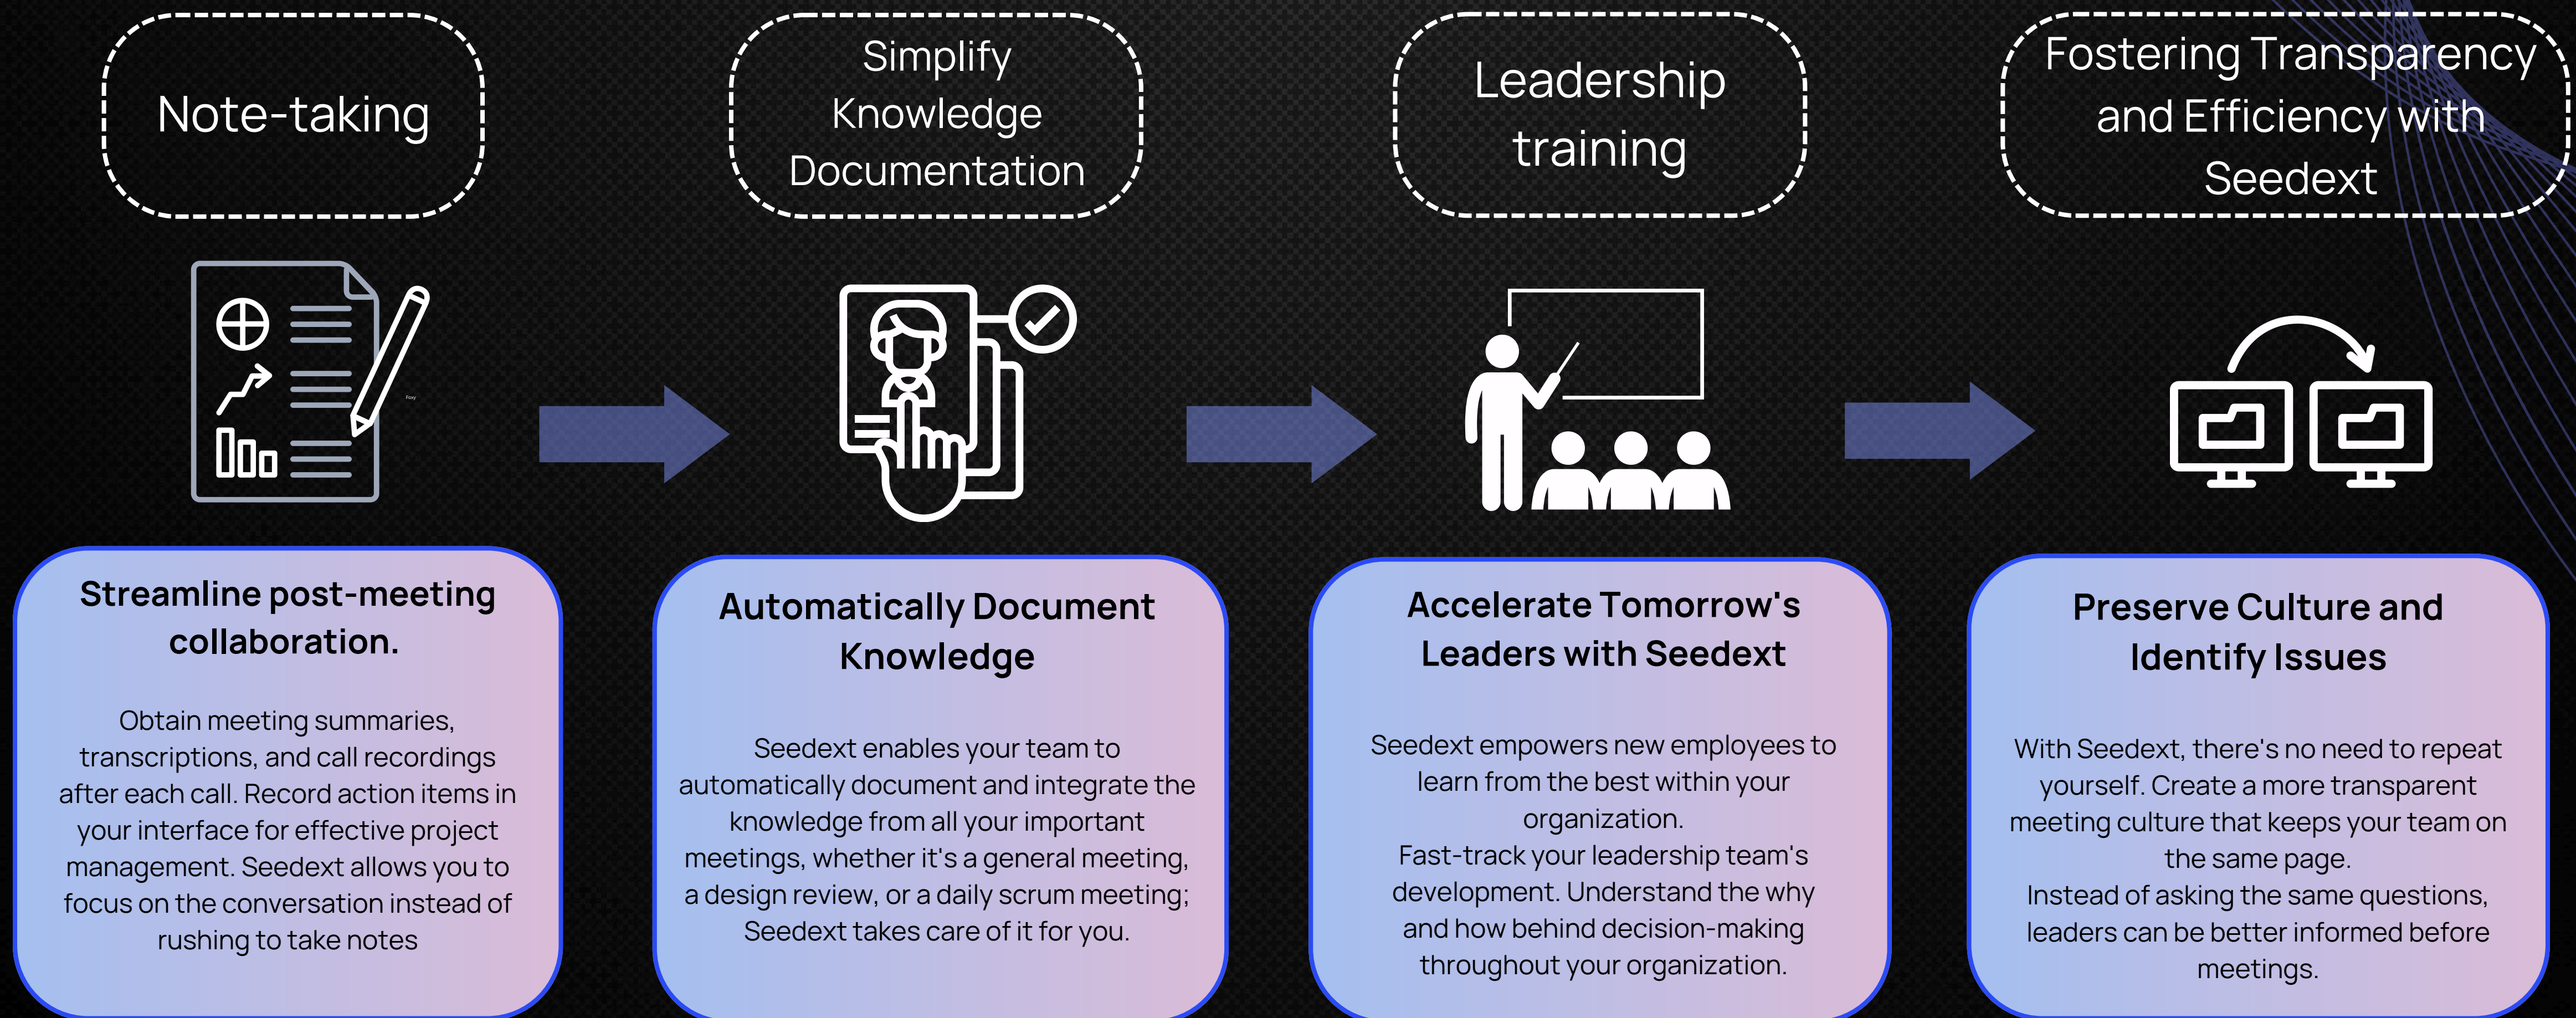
Note-taking

Simplify Knowledge Documentation

Leadership training

Fostering Transparency and Efficiency with Seedext

Streamline post-meeting collaboration.

Obtain meeting summaries, transcriptions, and call recordings after each call. Record action items in your interface for effective project management. Seedext allows you to focus on the conversation instead of rushing to take notes

Automatically Document Knowledge

Seedext enables your team to automatically document and integrate the knowledge from all your important meetings, whether it's a general meeting, a design review, or a daily scrum meeting; Seedext takes care of it for you.

Accelerate Tomorrow's Leaders with Seedext

Seedext empowers new employees to learn from the best within your organization.
Fast-track your leadership team's development. Understand the why and how behind decision-making throughout your organization.

Preserve Culture and Identify Issues

With Seedext, there's no need to repeat yourself. Create a more transparent meeting culture that keeps your team on the same page.
Instead of asking the same questions, leaders can be better informed before meetings.